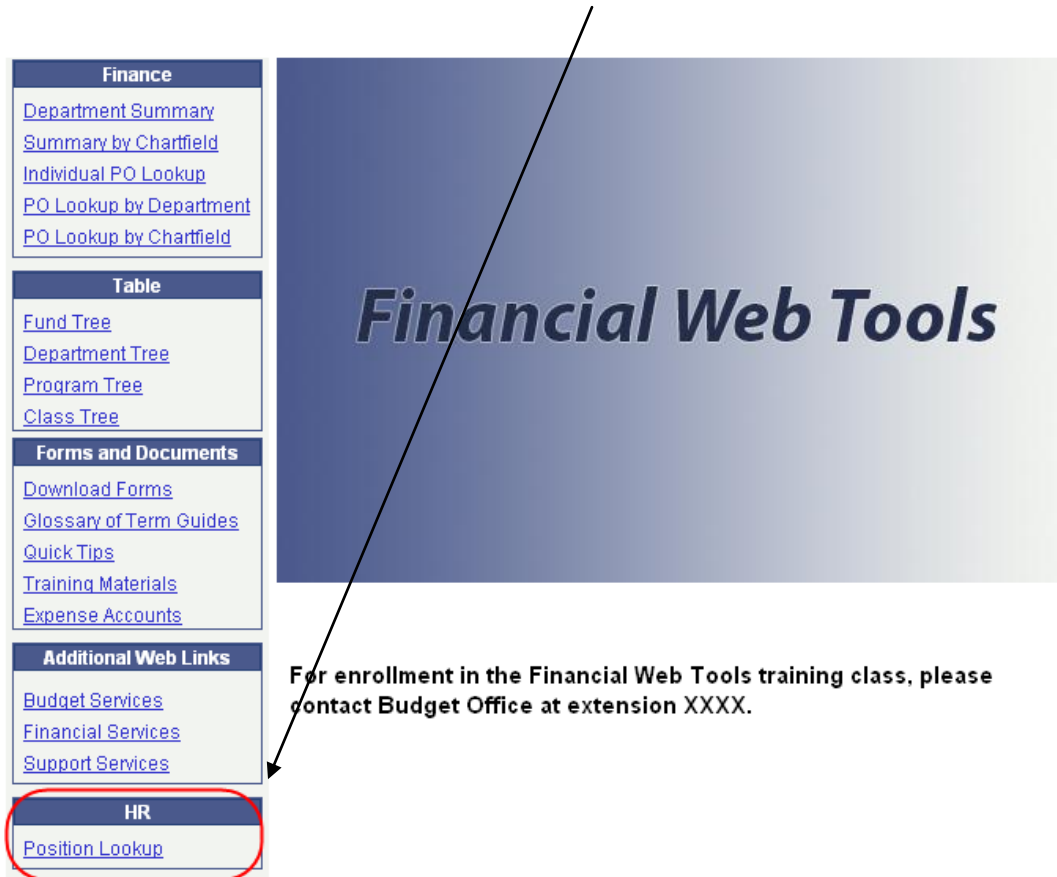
Finance

Department Summary
Summary by Chartfield
Individual PO Lookup
PO Lookup by Department
PO Lookup by Chartfield

Table

Fund Tree
Department Tree
Program Tree
Class Tree

Forms and Documents

Download Forms
Glossary of Term Guides
Quick Tips
Training Materials
Expense Accounts

Additional Web Links

Budget Services
Financial Services
Support Services

HR

Position Lookup

Financial Web Tools

For enrollment in the Financial Web Tools training class, please contact Budget Office at extension XXXX.